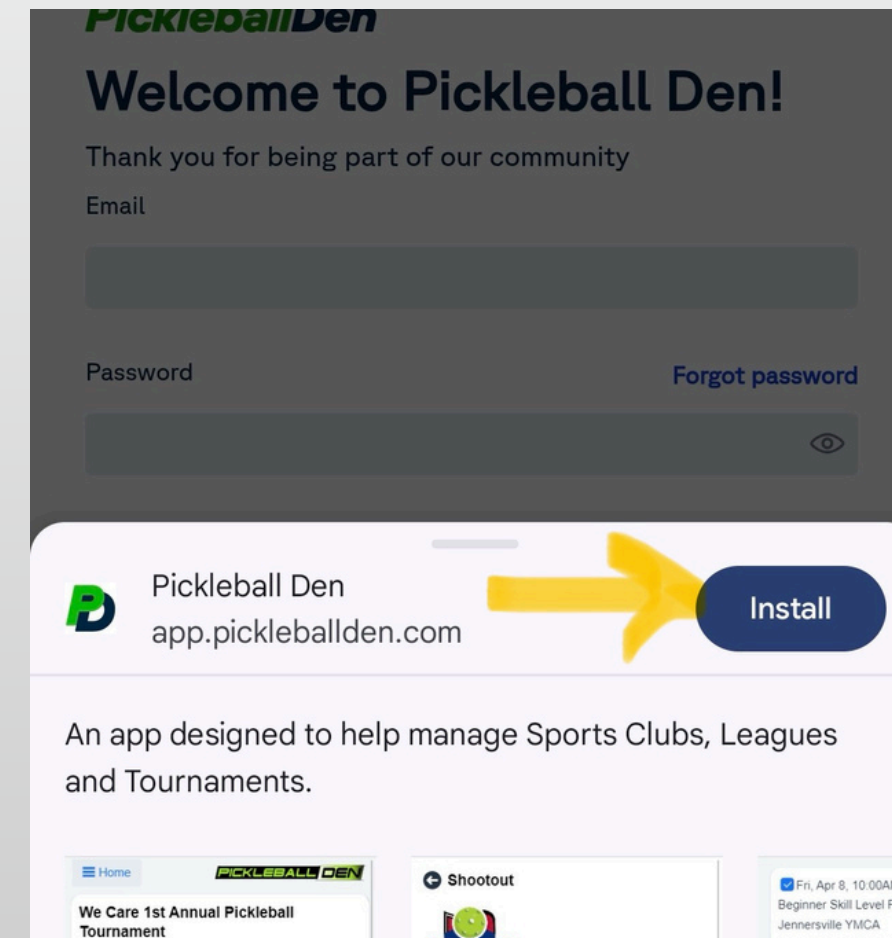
PickleballDen

Welcome to Pickleball Den!

Thank you for being part of our community

Email

Password

Forgot password

Pickleball Den
app.pickleballden.com

Install

An app designed to help manage Sports Clubs, Leagues and Tournaments.

Home

PICKLEBALL DEN

We Care 1st Annual Pickleball Tournament

Shootout

Fri, Apr 8, 10:00A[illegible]
Beginner Skill Level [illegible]
Jennersville YMCA